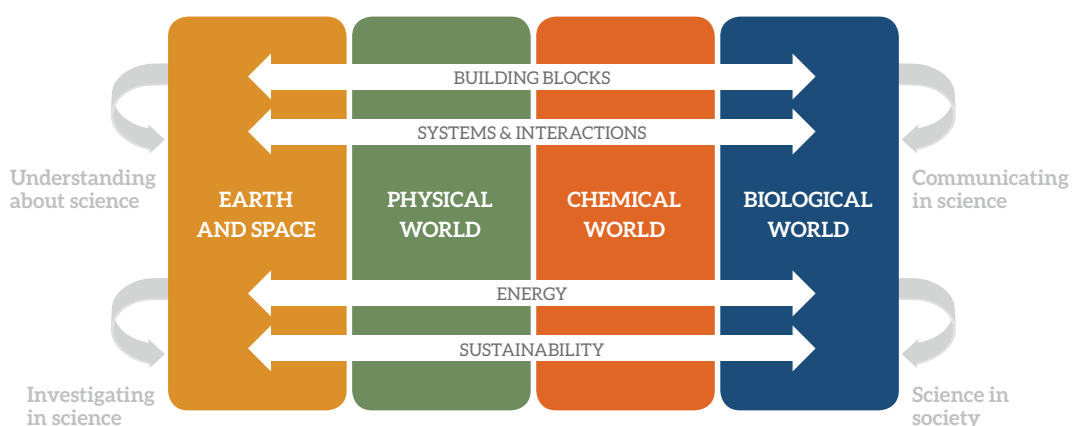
BUILDING BLOCKS

SYSTEMS & INTERACTIONS

Understanding about science

EARTH AND SPACE

PHYSICAL WORLD

CHEMICAL WORLD

BIOLOGICAL WORLD

Communicating in science

ENERGY

SUSTAINABILITY

Investigating in science

Science in society